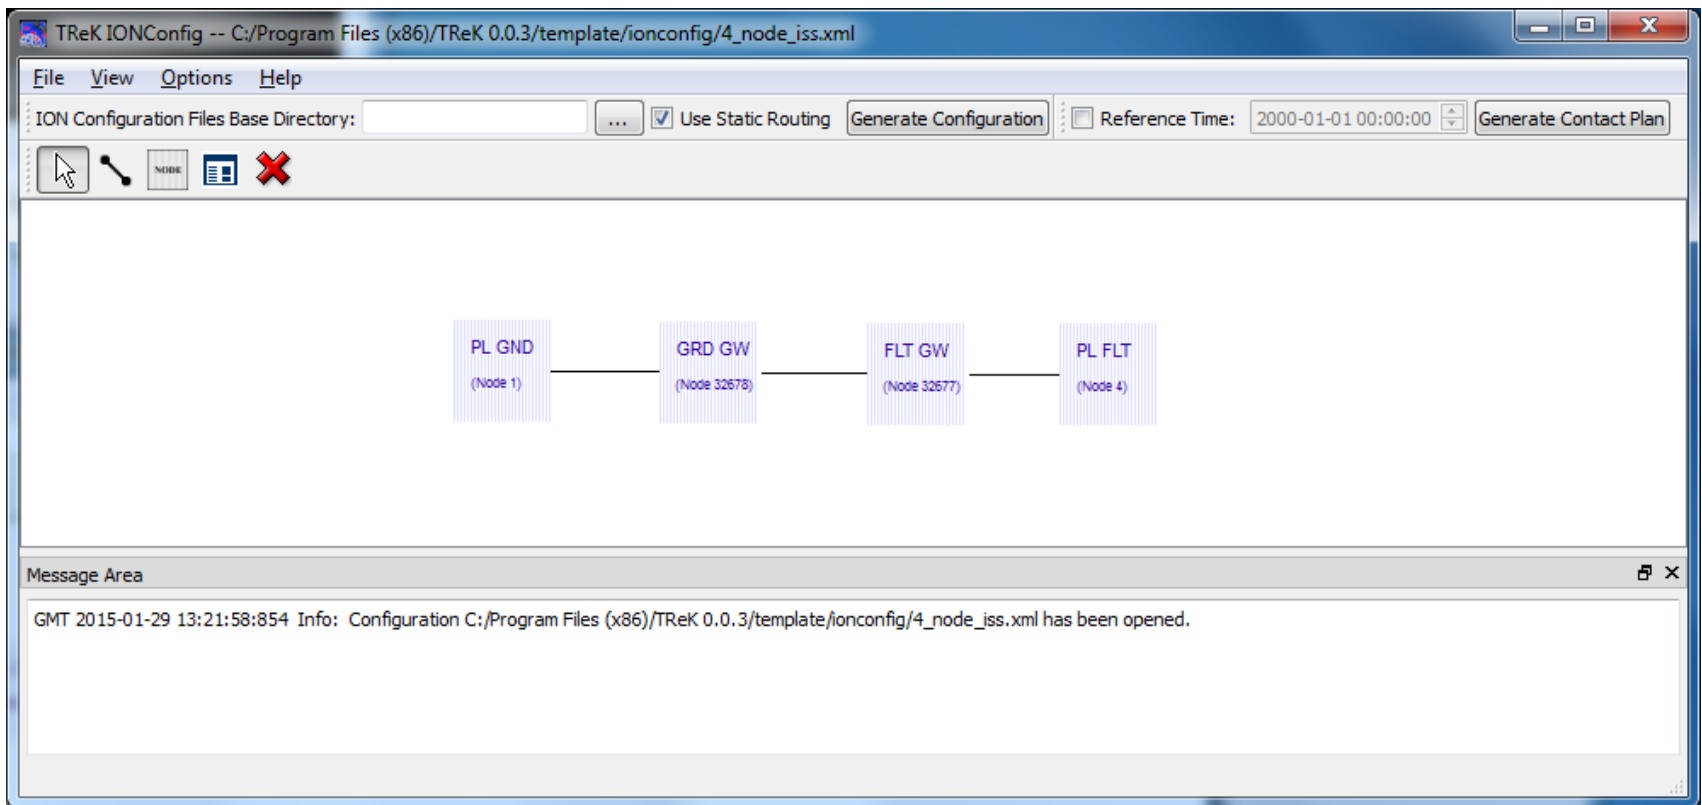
TReK IONConfig -- C:/Program Files (x86)/TReK 0.0.3/template/ionconfig/4_node_iss.xml

File View Options Help

ION Configuration Files Base Directory: ... Use Static Routing Generate Configuration Reference Time: 2000-01-01 00:00:00 Generate Contact Plan

NODE

PL GND
(Node 1)

GRD GW
(Node 32676)

FLT GW
(Node 32677)

PL FLT
(Node 4)

Message Area

GMT 2015-01-29 13:21:58:854 Info: Configuration C:/Program Files (x86)/TReK 0.0.3/template/ionconfig/4_node_iss.xml has been opened.